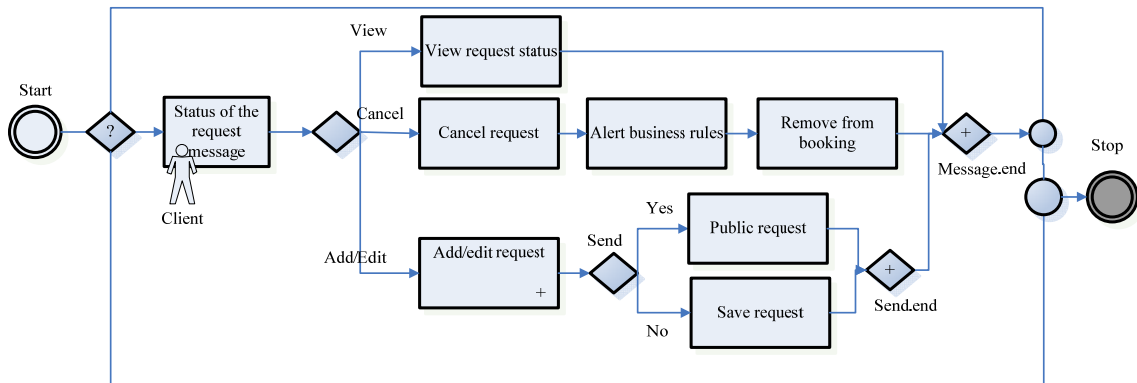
Start

?

Status of the request message

Client

View

View request status

Cancel

Cancel request

Alert business rules

Remove from booking

+

Message.end

Stop

Add/Edit

Add/edit request

+

Send

Yes

Public request

No

Save request

+

Send.end